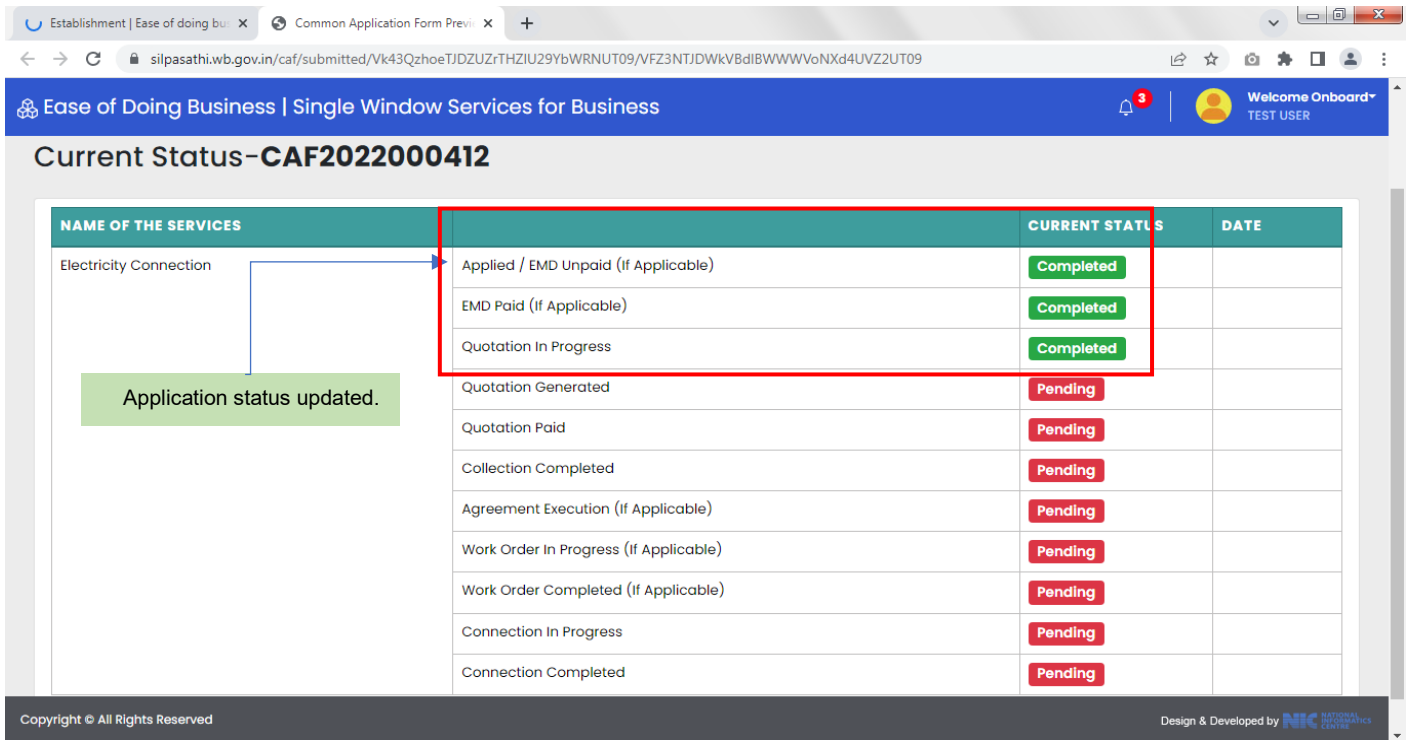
Establishment | Ease of doing bu ×
Common Application Form Previ ×
+

silpasathi.wb.gov.in/caf/submitted/Vk43QzhoeTJDZUZrTHZIU29YbWRNUT09/VFZ3NTJDWkVBdlBWWWVoNXd4UVZ2UT09

Ease of Doing Business | Single Window Services for Business
3
Welcome Onboard
TEST USER

Current Status-**CAF2022000412**

| NAME OF THE SERVICES | | CURRENT STATUS | DATE |
|---|---|---|---|
| Electricity Connection | Applied / EMD Unpaid (If Applicable) | Completed | |
| | EMD Paid (If Applicable) | Completed | |
| | Quotation In Progress | Completed | |
| | Quotation Generated | Pending | |
| | Quotation Paid | Pending | |
| | Collection Completed | Pending | |
| | Agreement Execution (If Applicable) | Pending | |
| | Work Order In Progress (If Applicable) | Pending | |
| | Work Order Completed (If Applicable) | Pending | |
| | Connection In Progress | Pending | |
| | Connection Completed | Pending | |

Application status updated.

Copyright © All Rights Reserved
Design & Developed by NIC NATIONAL INFORMATICS CENTRE